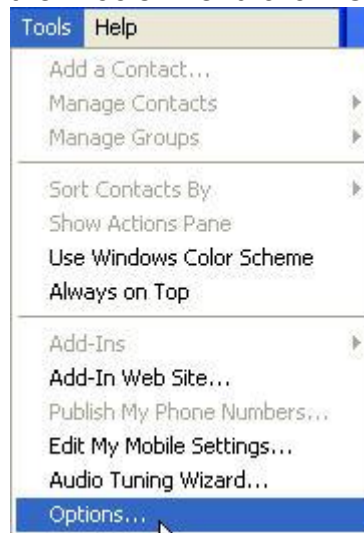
Tools Help

Add a Contact...
Manage Contacts
Manage Groups

Sort Contacts By
Show Actions Pane
Use Windows Color Scheme
Always on Top

Add-Ins
Add-In Web Site...
Publish My Phone Numbers...
Edit My Mobile Settings...
Audio Tuning Wizard...
Options...